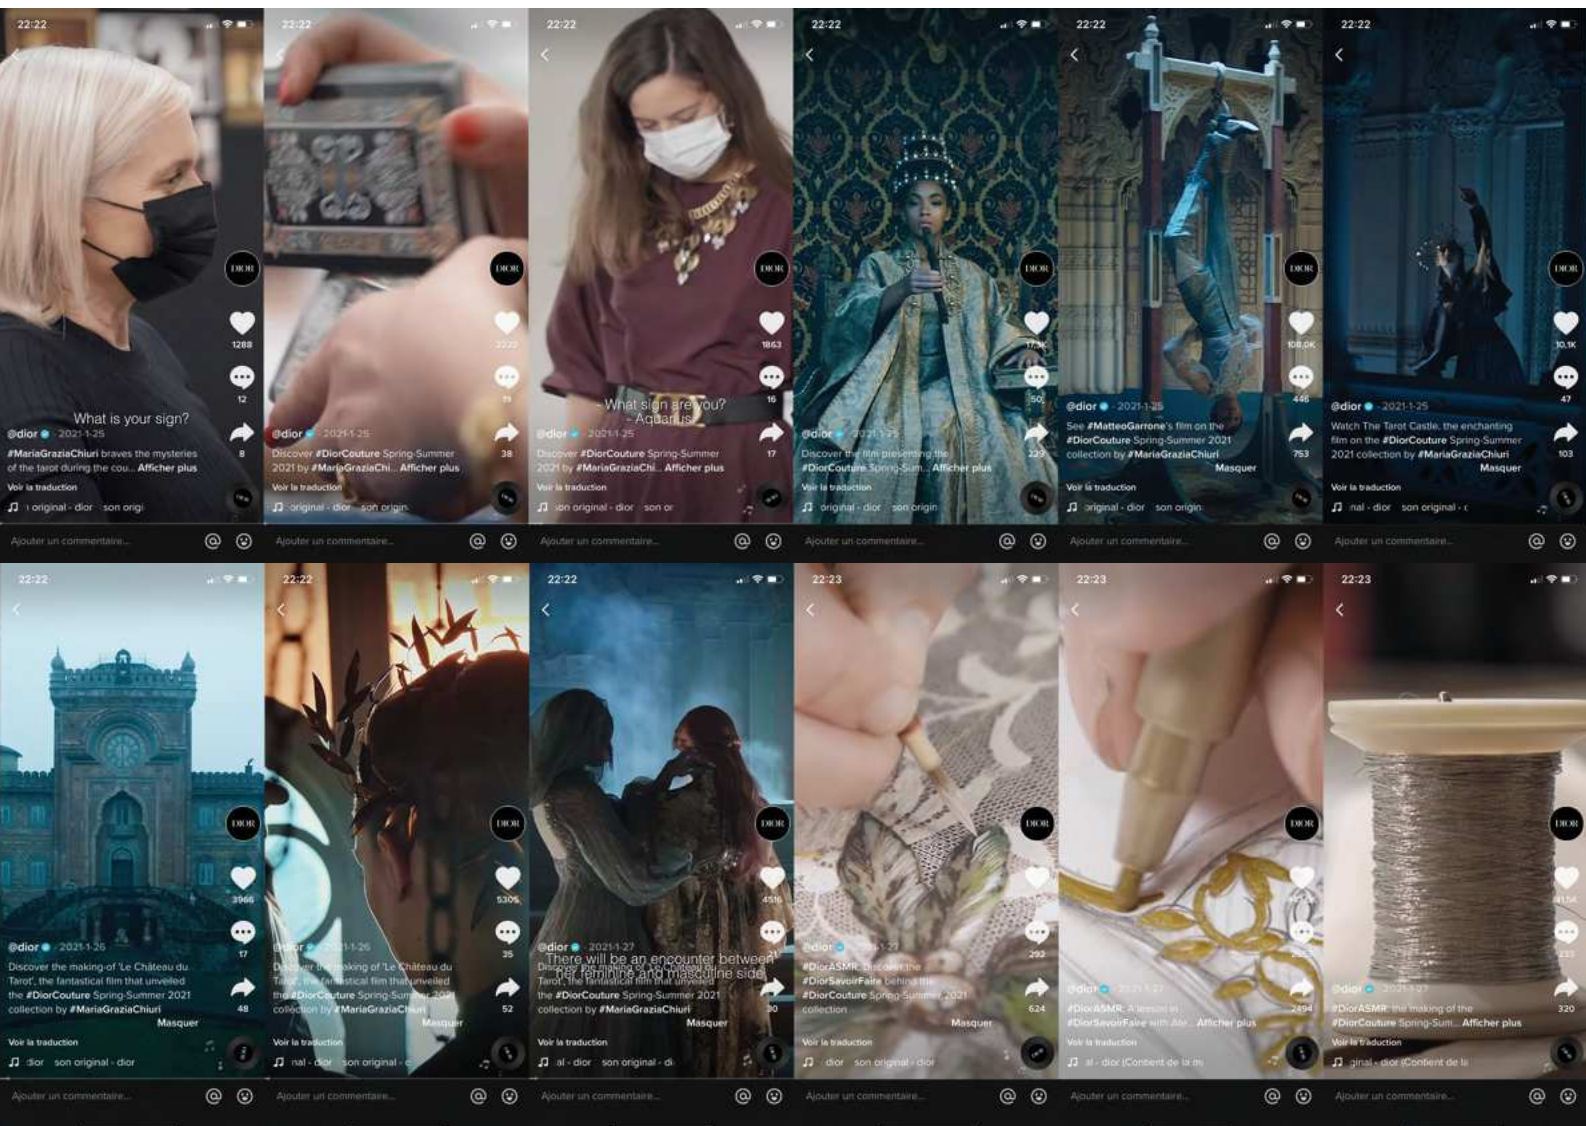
22:22
DIOR
1288
12
8
What is your sign?
@dior · 2021-1-25
#MariaGraziaChiuri braves the mysteries of the tarot during the cou... Afficher plus
Voir la traduction
original - dior son origi
Ajouter un commentaire...

22:22
DIOR
38
@dior · 2021-1-25
Discover #DiorCouture Spring-Summer 2021 by #MariaGraziaChi... Afficher plus
Voir la traduction
original - dior son origin
Ajouter un commentaire...

22:22
DIOR
1863
16
17
What sign are you? Aquarius
@dior · 2021-1-25
Discover #DiorCouture Spring-Summer 2021 by #MariaGraziaChi... Afficher plus
Voir la traduction
son original - dior son or
Ajouter un commentaire...

22:22
DIOR
50
229
@dior · 2021-1-25
Discover the film presenting the #DiorCouture Spring-Sum... Afficher plus
Voir la traduction
original - dior son origin
Ajouter un commentaire...

22:22
DIOR
108.0K
446
753
@dior · 2021-1-25
See #MatteoGarrone's film on the #DiorCouture Spring-Summer 2021 collection by #MariaGraziaChiuri
Masquer
Voir la traduction
original - dior son origin
Ajouter un commentaire...

22:22
DIOR
10.1K
47
103
@dior · 2021-1-25
Watch The Tarot Castle, the enchanting film on the #DiorCouture Spring-Summer 2021 collection by #MariaGraziaChiuri
Masquer
Voir la traduction
nal - dior son original - d
Ajouter un commentaire...

22:22
DIOR
3966
17
48
@dior · 2021-1-26
Discover the making of 'Le Château du Tarot', the fantastical film that unveiled the #DiorCouture Spring-Summer 2021 collection by #MariaGraziaChiuri
Masquer
Voir la traduction
dior son original - dior
Ajouter un commentaire...

22:22
DIOR
5305
35
52
@dior · 2021-1-26
Discover the making of 'Le Château du Tarot', the fantastical film that unveiled the #DiorCouture Spring-Summer 2021 collection by #MariaGraziaChiuri
Masquer
Voir la traduction
nal - dior son original - d
Ajouter un commentaire...

22:22
DIOR
4516
30
There will be an encounter between her feminine and masculine side
@dior · 2021-1-27
Discover the making of 'Le Château du Tarot', the fantastical film that unveiled the #DiorCouture Spring-Summer 2021 collection by #MariaGraziaChiuri
Masquer
Voir la traduction
al - dior son original - di
Ajouter un commentaire...

22:23
DIOR
292
624
@dior · 2021-1-27
#DiorASMR: Discover the #DiorSavoirFaire behind the #DiorCouture Spring-Summer 2021 collection
Masquer
Voir la traduction
dior son original - dior
Ajouter un commentaire...

22:23
DIOR
2494
@dior · 2021-1-27
#DiorASMR: A lesson in #DiorSavoirFaire with Ate... Afficher plus
Voir la traduction
al - dior (Contenu de la m
Ajouter un commentaire...

22:23
DIOR
320
@dior · 2021-1-27
#DiorASMR: the making of the #DiorCouture Spring-Sum... Afficher plus
Voir la traduction
ginal - dior (Contenu de la
Ajouter un commentaire...